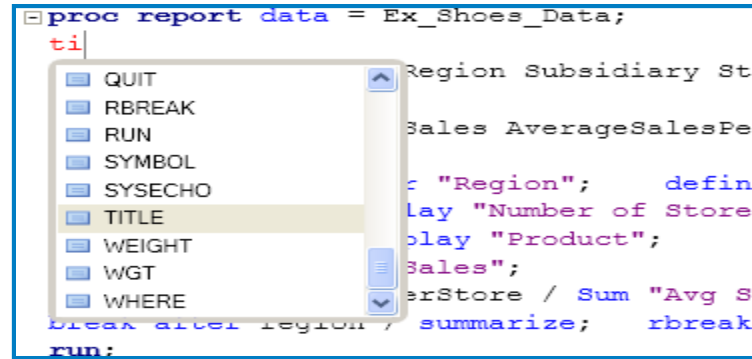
proc report data = Ex_Shoes_Data;
ti

QUIT
RBREAK
RUN
SYMBOL
SYSECHO
TITLE
WEIGHT
WGT
WHERE

Region Subsidiary St
Sales AverageSalesPe
"Region"; defin
lay "Number of Store
play "Product";
Sales";
erStore / Sum "Avg S
break after region / summarize; rbreak
run;